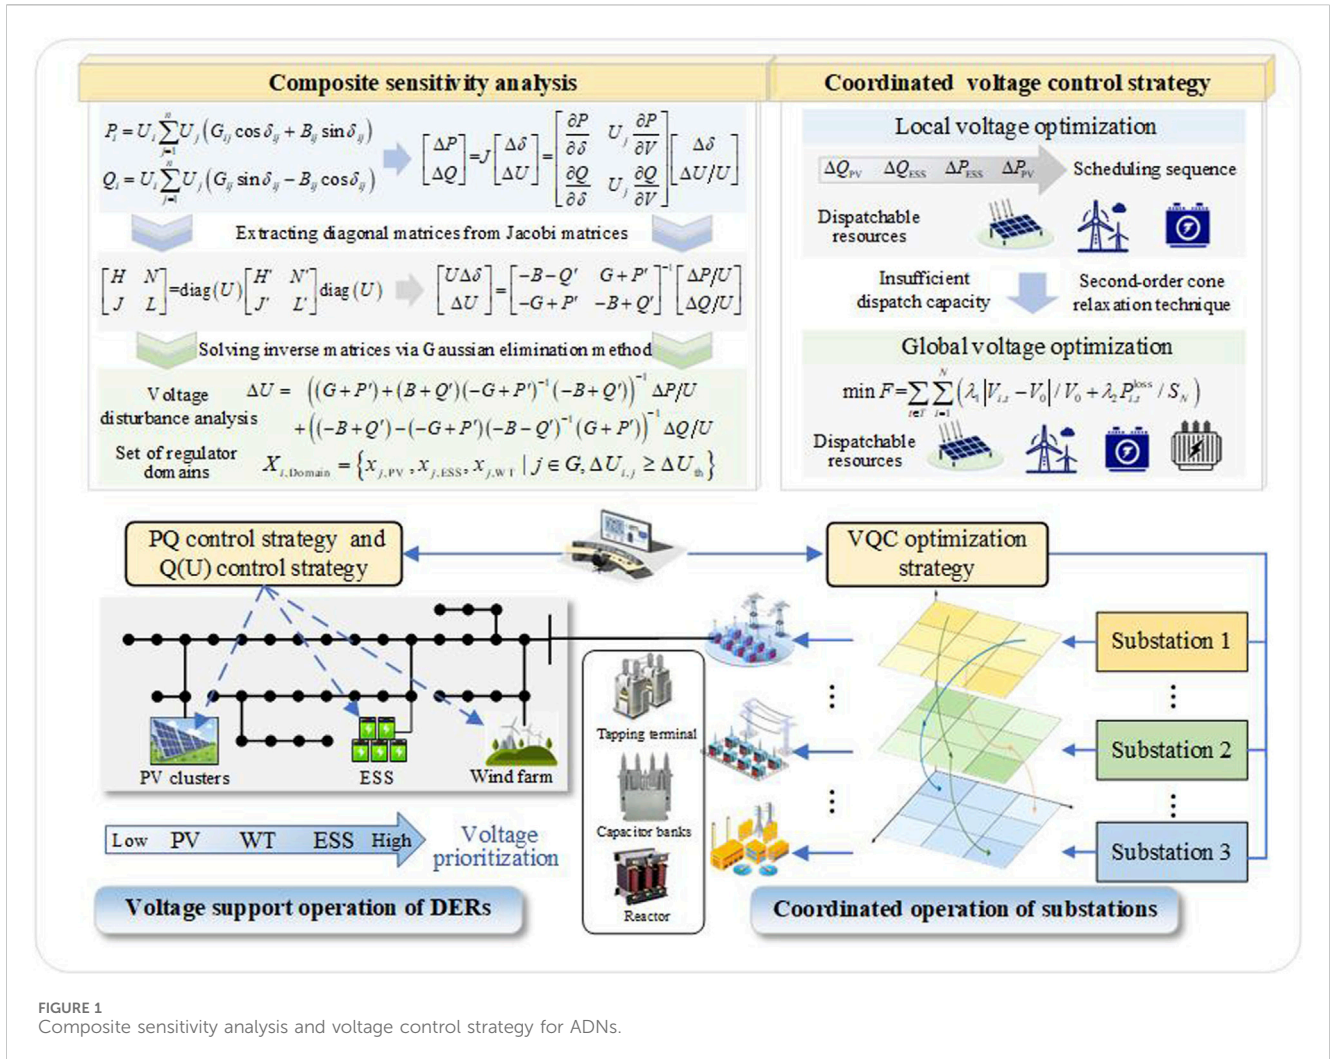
Composite sensitivity analysis

Coordinated voltage control strategy

$P_i = U_i \sum_{j=1}^{n} U_j \left( G_{ij} \cos \delta_{ij} + B_{ij} \sin \delta_{ij} \right)$
$Q_i = U_i \sum_{j=1}^{n} U_j \left( G_{ij} \sin \delta_{ij} - B_{ij} \cos \delta_{ij} \right)$

$\begin{bmatrix} \Delta P \\ \Delta Q \end{bmatrix} = J \begin{bmatrix} \Delta \delta \\ \Delta U \end{bmatrix} = \begin{bmatrix} \frac{\partial P}{\partial \delta} & U_j \frac{\partial P}{\partial V} \\ \frac{\partial Q}{\partial \delta} & U_j \frac{\partial Q}{\partial V} \end{bmatrix} \begin{bmatrix} \Delta \delta \\ \Delta U / U \end{bmatrix}$

Extracting diagonal matrices from Jacobi matrices

$\begin{bmatrix} H & N \\ J & L \end{bmatrix} = \text{diag}(U) \begin{bmatrix} H' & N' \\ J' & L' \end{bmatrix} \text{diag}(U)$

$\begin{bmatrix} U\Delta\delta \\ \Delta U \end{bmatrix} = \begin{bmatrix} -B-Q' & G+P' \\ -G+P' & -B+Q' \end{bmatrix}^{-1} \begin{bmatrix} \Delta P/U \\ \Delta Q/U \end{bmatrix}$

Solving inverse matrices via Gaussian elimination method

Voltage disturbance analysis
$\Delta U = \left( (G+P') + (B+Q')(-G+P')^{-1}(-B+Q') \right)^{-1} \Delta P/U + \left( (-B+Q') - (-G+P')(-B-Q')^{-1}(G+P') \right)^{-1} \Delta Q/U$

Set of regulator domains
$X_{i,\text{Domain}} = \left\{ x_{j,\text{PV}}, x_{j,\text{ESS}}, x_{j,\text{WT}} \mid j \in G, \Delta U_{i,j} \geq \Delta U_{\text{th}} \right\}$

Local voltage optimization

$\Delta Q_{PV}$ $\Delta Q_{ESS}$ $\Delta P_{ESS}$ $\Delta P_{PV}$ Scheduling sequence

Dispatchable resources

Insufficient dispatch capacity

Second-order cone relaxation technique

Global voltage optimization

$\min F = \sum_{t \in T} \sum_{i=1}^{N} \left( \lambda_1 \left| V_{i,t} - V_0 \right| / V_0 + \lambda_2 P_{i,t}^{\text{loss}} / S_N \right)$

Dispatchable resources

PQ control strategy and Q(U) control strategy

VQC optimization strategy

PV clusters

ESS

Wind farm

Tapping terminal

Capacitor banks

Reactor

Substation 1

Substation 2

Substation 3

Low PV WT ESS High

Voltage prioritization

Voltage support operation of DERs

Coordinated operation of substations

FIGURE 1
Composite sensitivity analysis and voltage control strategy for ADNs.